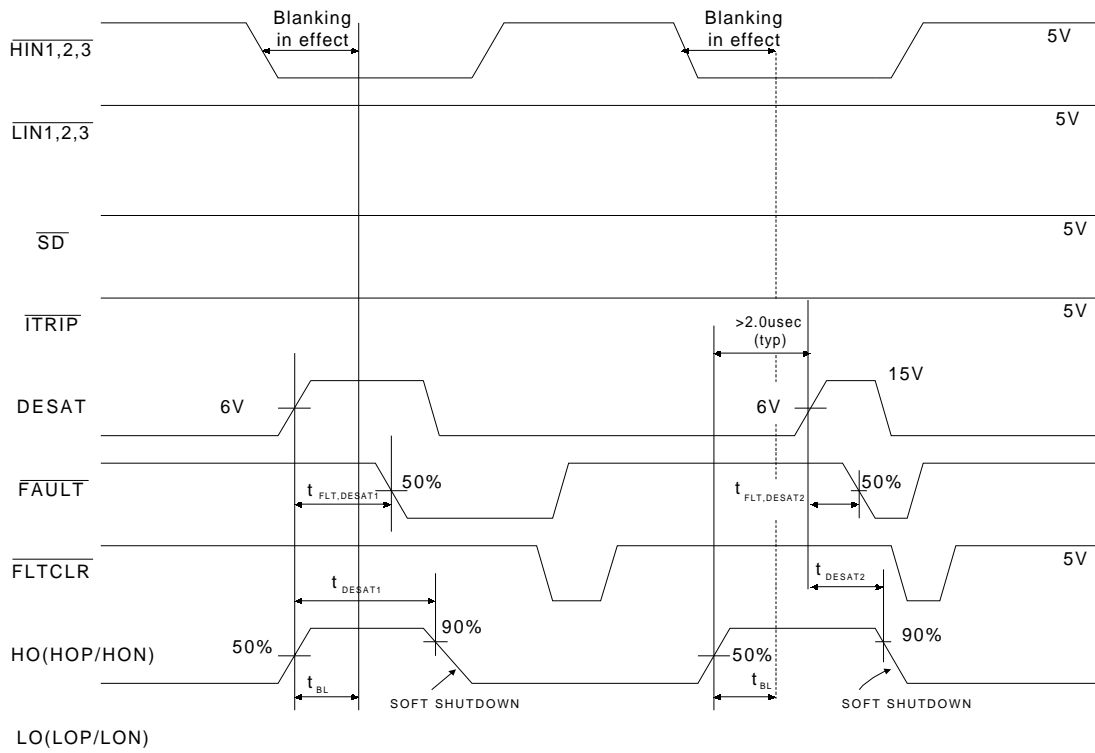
Blanking in effect

Blanking in effect

$\overline{HIN1,2,3}$ 5V

$\overline{LIN1,2,3}$ 5V

$\overline{SD}$ 5V

$\overline{ITRIP}$ 5V

>2.0usec (typ)

DESAT 6V 6V 15V

$\overline{FAULT}$ $t_{FLT,DESAT1}$ 50% $t_{FLT,DESAT2}$ 50%

$\overline{FLTCLR}$ 5V

$t_{DESAT1}$ $t_{DESAT2}$

HO(HOP/HON) 50% 90% 50% 90%

$t_{BL}$ SOFT SHUTDOWN $t_{BL}$ SOFT SHUTDOWN

LO(LOP/LON)